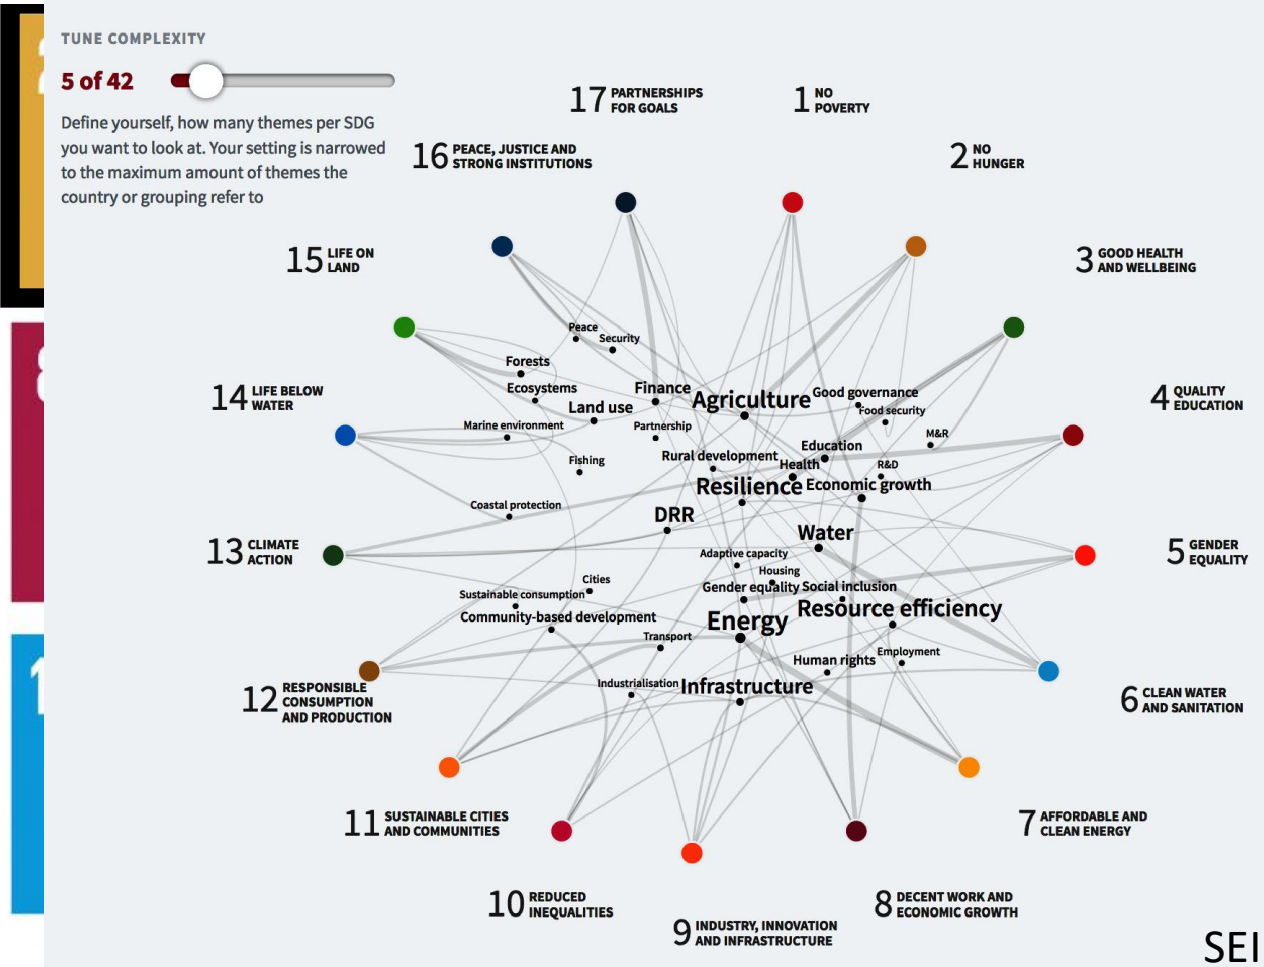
TUNE COMPLEXITY

5 of 42

Define yourself, how many themes per SDG you want to look at. Your setting is narrowed to the maximum amount of themes the country or grouping refer to

17 PARTNERSHIPS FOR GOALS

1 NO POVERTY

16 PEACE, JUSTICE AND STRONG INSTITUTIONS

2 NO HUNGER

15 LIFE ON LAND

3 GOOD HEALTH AND WELLBEING

14 LIFE BELOW WATER

4 QUALITY EDUCATION

13 CLIMATE ACTION

5 GENDER EQUALITY

12 RESPONSIBLE CONSUMPTION AND PRODUCTION

6 CLEAN WATER AND SANITATION

11 SUSTAINABLE CITIES AND COMMUNITIES

7 AFFORDABLE AND CLEAN ENERGY

10 REDUCED INEQUALITIES

8 DECENT WORK AND ECONOMIC GROWTH

9 INDUSTRY, INNOVATION AND INFRASTRUCTURE

Peace
Security
Forests
Ecosystems
Finance
Land use
Agriculture
Good governance
Food security
Marine environment
Partnership
M&R
Education
Fishing
Rural development
Health
R&D
Resilience
Economic growth
Coastal protection
DRR
Water
Adaptive capacity
Housing
Cities
Sustainable consumption
Gender equality
Social inclusion
Community-based development
Resource efficiency
Energy
Transport
Human rights
Employment
Industrialisation
Infrastructure

SEI